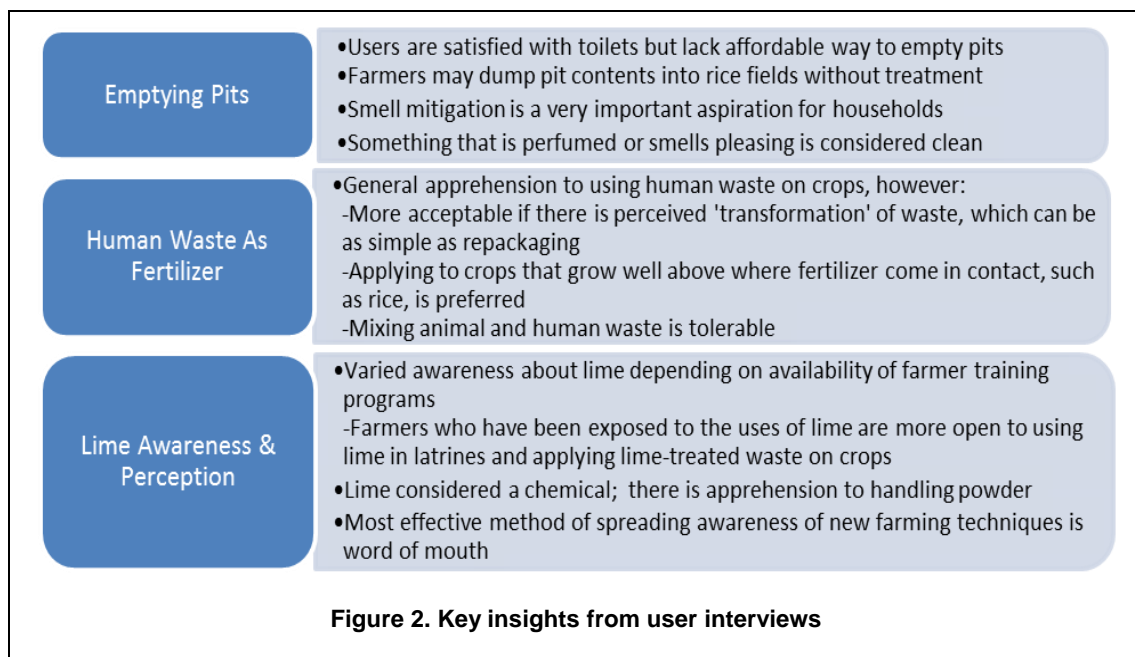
Emptying Pits

•Users are satisfied with toilets but lack affordable way to empty pits
•Farmers may dump pit contents into rice fields without treatment
•Smell mitigation is a very important aspiration for households
•Something that is perfumed or smells pleasing is considered clean

Human Waste As Fertilizer

•General apprehension to using human waste on crops, however:
-More acceptable if there is perceived 'transformation' of waste, which can be as simple as repackaging
-Applying to crops that grow well above where fertilizer come in contact, such as rice, is preferred
-Mixing animal and human waste is tolerable

Lime Awareness & Perception

•Varied awareness about lime depending on availability of farmer training programs
-Farmers who have been exposed to the uses of lime are more open to using lime in latrines and applying lime-treated waste on crops
•Lime considered a chemical; there is apprehension to handling powder
•Most effective method of spreading awareness of new farming techniques is word of mouth

Figure 2. Key insights from user interviews